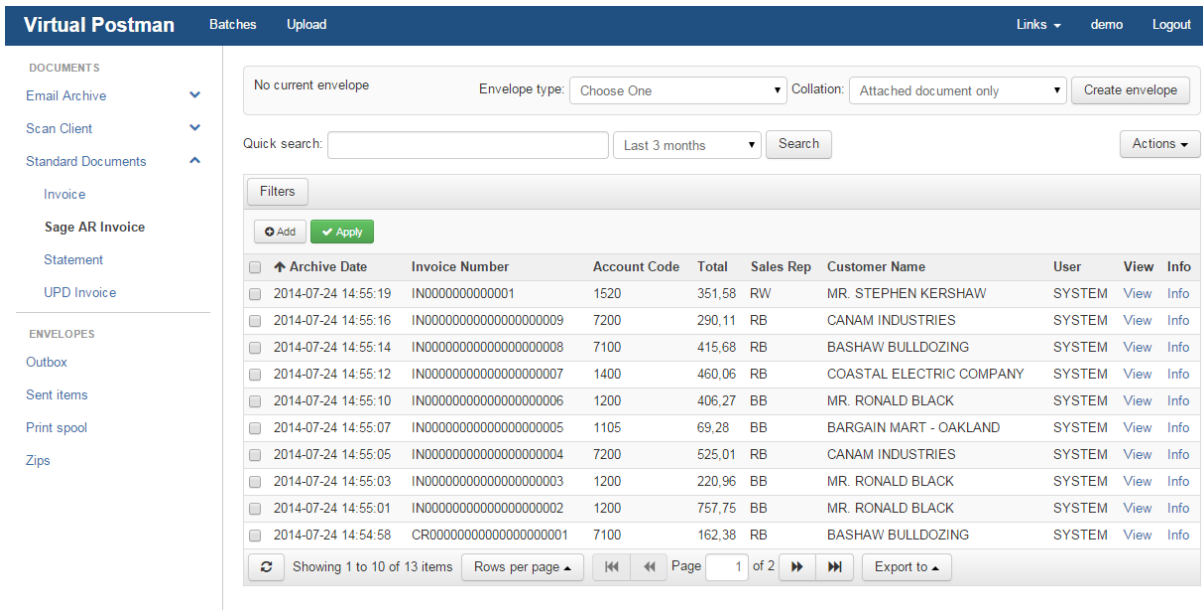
Virtual Postman Batches Upload Links demo Logout

DOCUMENTS
Email Archive
Scan Client
Standard Documents
Invoice
Sage AR Invoice
Statement
UPD Invoice

ENVELOPES
Outbox
Sent items
Print spool
Zips

No current envelope Envelope type: Choose One Collation: Attached document only Create envelope

Quick search: Last 3 months Search Actions

Filters

Add Apply

| | Archive Date | Invoice Number | Account Code | Total | Sales Rep | Customer Name | User | View | Info |
|---|---|---|---|---|---|---|---|---|---|
| | 2014-07-24 14:55:19 | IN0000000000001 | 1520 | 351,58 | RW | MR. STEPHEN KERSHAW | SYSTEM | View | Info |
| | 2014-07-24 14:55:16 | IN0000000000000000009 | 7200 | 290,11 | RB | CANAM INDUSTRIES | SYSTEM | View | Info |
| | 2014-07-24 14:55:14 | IN0000000000000000008 | 7100 | 415,68 | RB | BASHAW BULLDOZING | SYSTEM | View | Info |
| | 2014-07-24 14:55:12 | IN0000000000000000007 | 1400 | 460,06 | RB | COASTAL ELECTRIC COMPANY | SYSTEM | View | Info |
| | 2014-07-24 14:55:10 | IN0000000000000000006 | 1200 | 406,27 | BB | MR. RONALD BLACK | SYSTEM | View | Info |
| | 2014-07-24 14:55:07 | IN0000000000000000005 | 1105 | 69,28 | BB | BARGAIN MART - OAKLAND | SYSTEM | View | Info |
| | 2014-07-24 14:55:05 | IN0000000000000000004 | 7200 | 525,01 | RB | CANAM INDUSTRIES | SYSTEM | View | Info |
| | 2014-07-24 14:55:03 | IN0000000000000000003 | 1200 | 220,96 | BB | MR. RONALD BLACK | SYSTEM | View | Info |
| | 2014-07-24 14:55:01 | IN0000000000000000002 | 1200 | 757,75 | BB | MR. RONALD BLACK | SYSTEM | View | Info |
| | 2014-07-24 14:54:58 | CR0000000000000000001 | 7100 | 162,38 | RB | BASHAW BULLDOZING | SYSTEM | View | Info |

Showing 1 to 10 of 13 items Rows per page Page 1 of 2 Export to